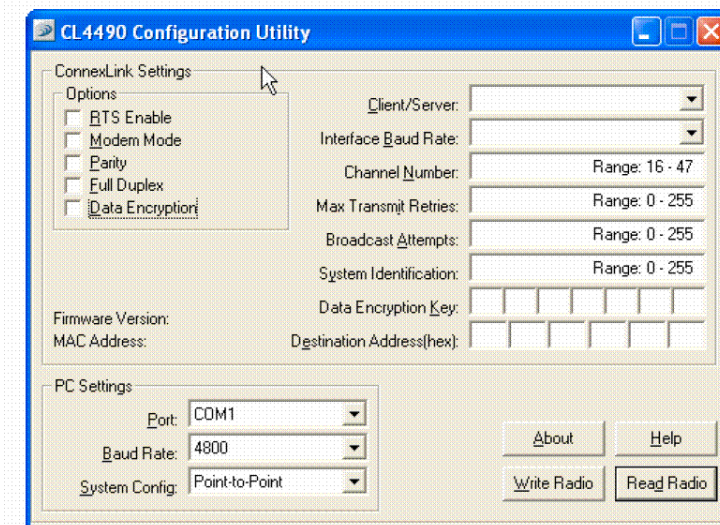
CL4490 Configuration Utility

ConnexLink Settings

Options

RTS Enable
Modem Mode
Parity
Full Duplex
Data Encryption

Client/Server:
Interface Baud Rate:
Channel Number: Range: 16 - 47
Max Transmit Retries: Range: 0 - 255
Broadcast Attempts: Range: 0 - 255
System Identification: Range: 0 - 255
Data Encryption Key:
Firmware Version:
MAC Address:
Destination Address(hex):

PC Settings

Port: COM1
Baud Rate: 4800
System Config: Point-to-Point

About
Help
Write Radio
Read Radio